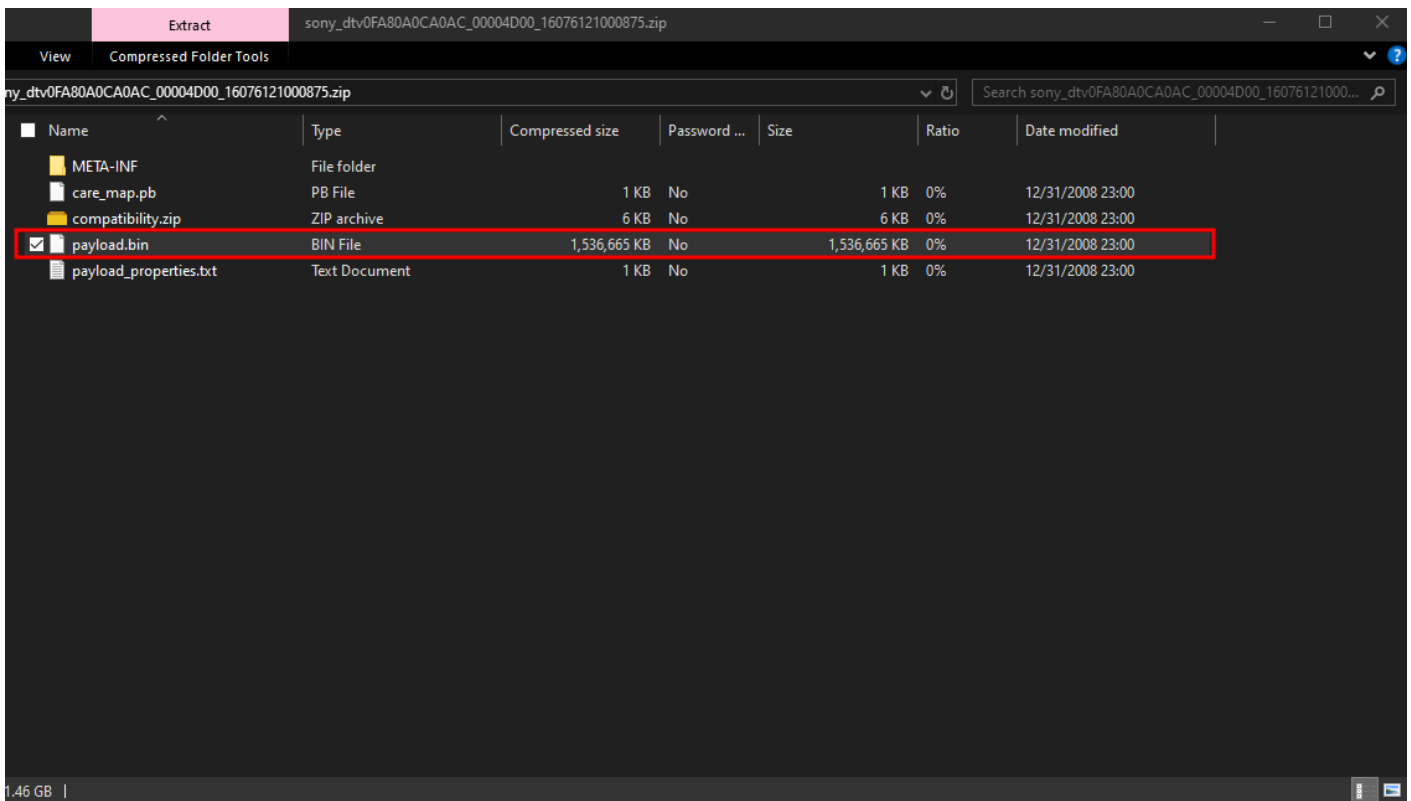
Extract
sony_dtv0FA80A0CA0AC_00004D00_16076121000875.zip
View
Compressed Folder Tools
ny_dtv0FA80A0CA0AC_00004D00_16076121000875.zip
Search sony_dtv0FA80A0CA0AC_00004D00_16076121000...

| Name | Type | Compressed size | Password ... | Size | Ratio | Date modified |
|---|---|---|---|---|---|---|
| META-INF | File folder | | | | | |
| care_map.pb | PB File | 1 KB | No | 1 KB | 0% | 12/31/2008 23:00 |
| compatibility.zip | ZIP archive | 6 KB | No | 6 KB | 0% | 12/31/2008 23:00 |
| payload.bin | BIN File | 1,536,665 KB | No | 1,536,665 KB | 0% | 12/31/2008 23:00 |
| payload_properties.txt | Text Document | 1 KB | No | 1 KB | 0% | 12/31/2008 23:00 |

1.46 GB |